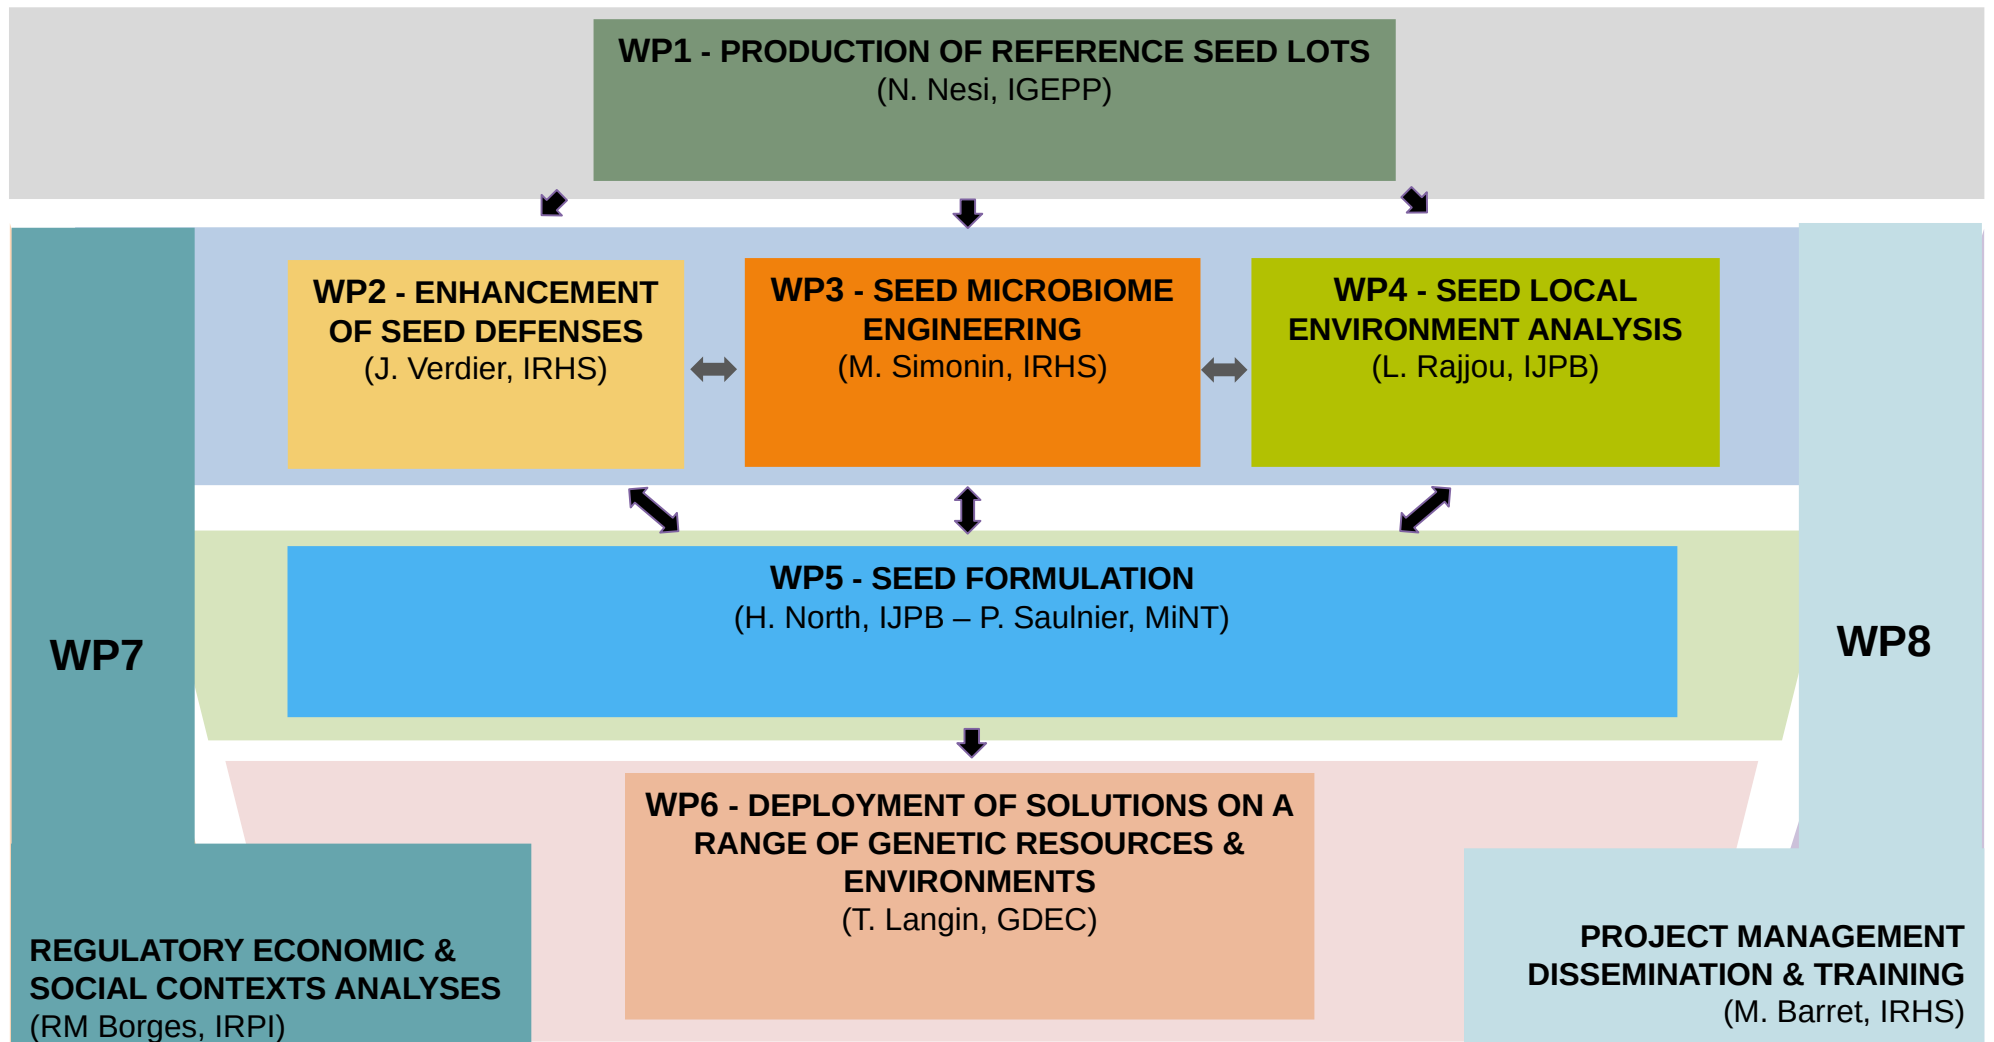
WP1 - PRODUCTION OF REFERENCE SEED LOTS
(N. Nesi, IGEPP)

WP2 - ENHANCEMENT OF SEED DEFENSES
(J. Verdier, IRHS)

WP3 - SEED MICROBIOME ENGINEERING
(M. Simonin, IRHS)

WP4 - SEED LOCAL ENVIRONMENT ANALYSIS
(L. Rajjou, IJPB)

WP5 - SEED FORMULATION
(H. North, IJPB – P. Saulnier, MiNT)

WP7

WP8

WP6 - DEPLOYMENT OF SOLUTIONS ON A RANGE OF GENETIC RESOURCES & ENVIRONMENTS
(T. Langin, GDEC)

REGULATORY ECONOMIC & SOCIAL CONTEXTS ANALYSES
(RM Borges, IRPI)

PROJECT MANAGEMENT DISSEMINATION & TRAINING
(M. Barret, IRHS)